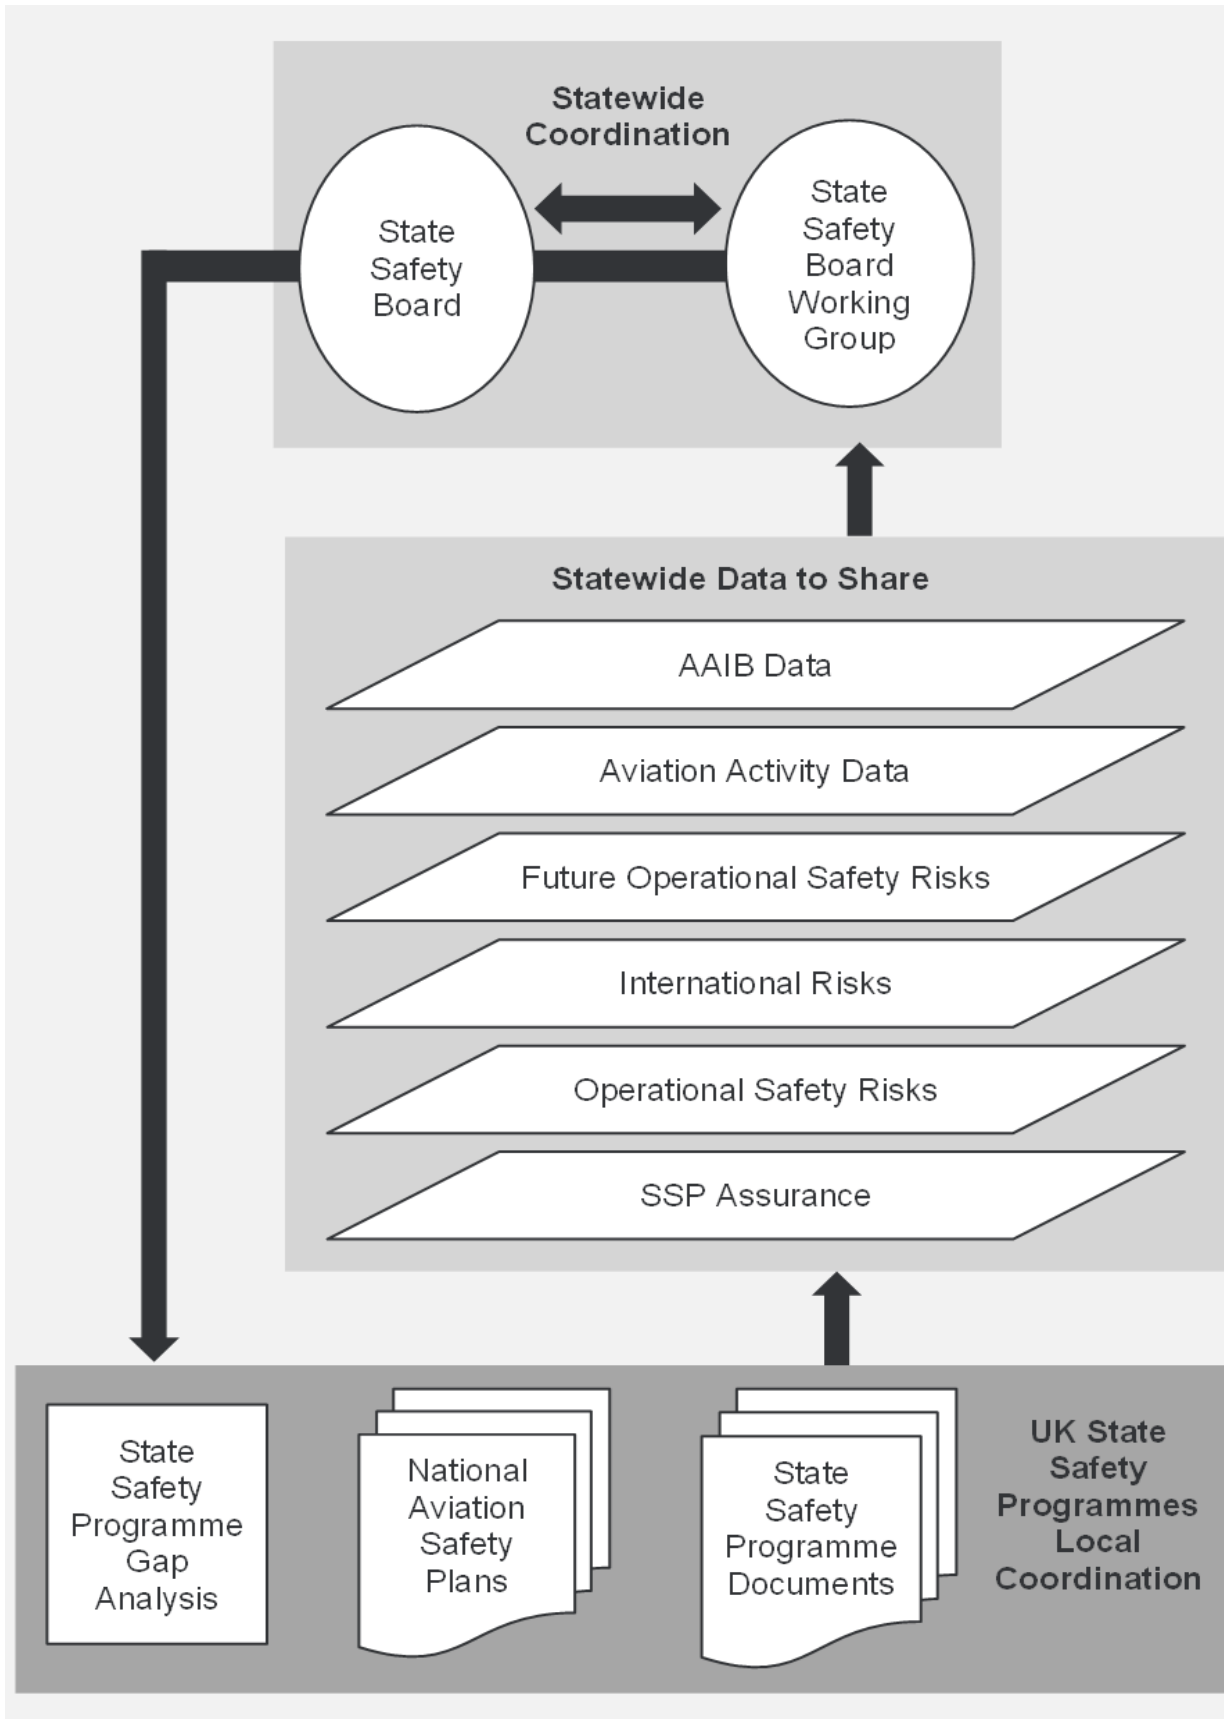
Statewide Coordination

State Safety Board

State Safety Board Working Group

Statewide Data to Share

AAIB Data

Aviation Activity Data

Future Operational Safety Risks

International Risks

Operational Safety Risks

SSP Assurance

State Safety Programme Gap Analysis

National Aviation Safety Plans

State Safety Programme Documents

UK State Safety Programmes Local Coordination